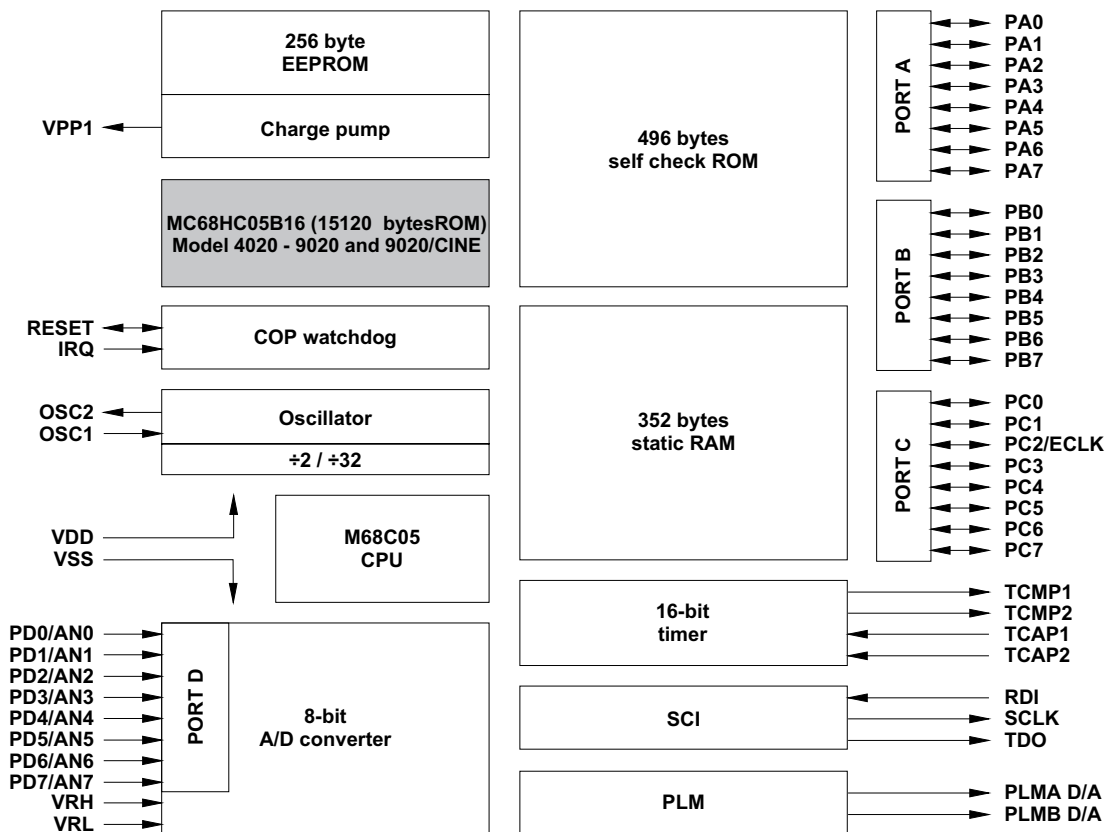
256 byte
EEPROM

VPP1

Charge pump

MC68HC05B16 (15120 bytesROM)
Model 4020 - 9020 and 9020/CINE

RESET
IRQ

COP watchdog

OSC2
OSC1

Oscillator

÷2 / ÷32

VDD
VSS

M68C05
CPU

PD0/AN0
PD1/AN1
PD2/AN2
PD3/AN3
PD4/AN4
PD5/AN5
PD6/AN6
PD7/AN7
VRH
VRL

PORT D

8-bit
A/D converter

496 bytes
self check ROM

352 bytes
static RAM

16-bit
timer

SCI

PLM

PORT A

PA0
PA1
PA2
PA3
PA4
PA5
PA6
PA7

PORT B

PB0
PB1
PB2
PB3
PB4
PB5
PB6
PB7

PORT C

PC0
PC1
PC2/ECLK
PC3
PC4
PC5
PC6
PC7

TCMP1
TCMP2
TCAP1
TCAP2

RDI
SCLK
TDO

PLMA D/A
PLMB D/A